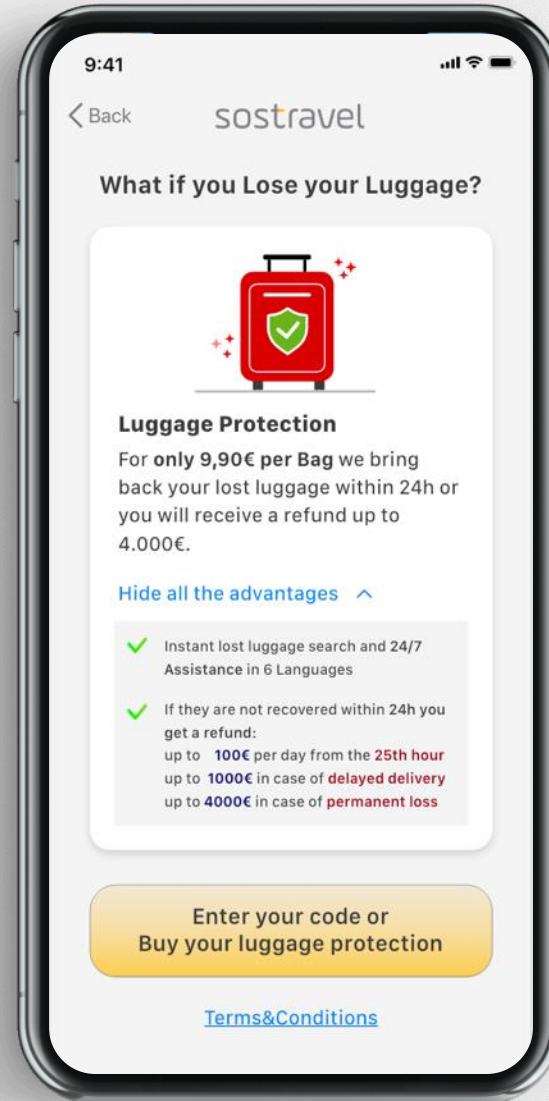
9:41

Back

sostravel

What if you Lose your Luggage?

Luggage Protection

For only 9,90€ per Bag we bring back your lost luggage within 24h or you will receive a refund up to 4.000€.

Hide all the advantages

Instant lost luggage search and 24/7 Assistance in 6 Languages

If they are not recovered within 24h you get a refund:
up to 100€ per day from the 25th hour
up to 1000€ in case of delayed delivery
up to 4000€ in case of permanent loss

Enter your code or
Buy your luggage protection

Terms&Conditions